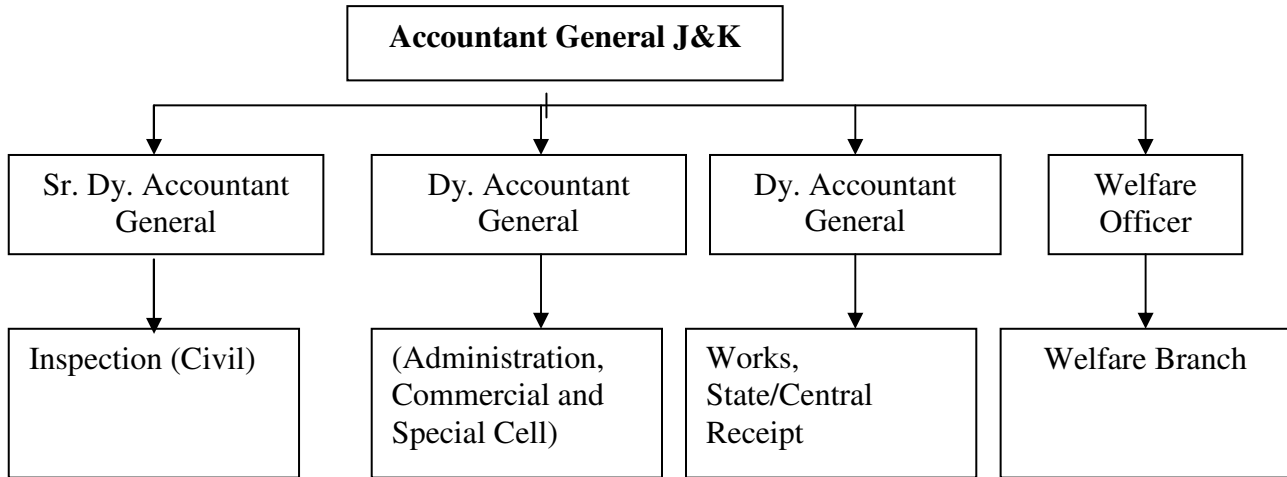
Accountant General J&K

Sr. Dy. Accountant General

Dy. Accountant General

Dy. Accountant General

Welfare Officer

Inspection (Civil)

(Administration, Commercial and Special Cell)

Works, State/Central Receipt

Welfare Branch